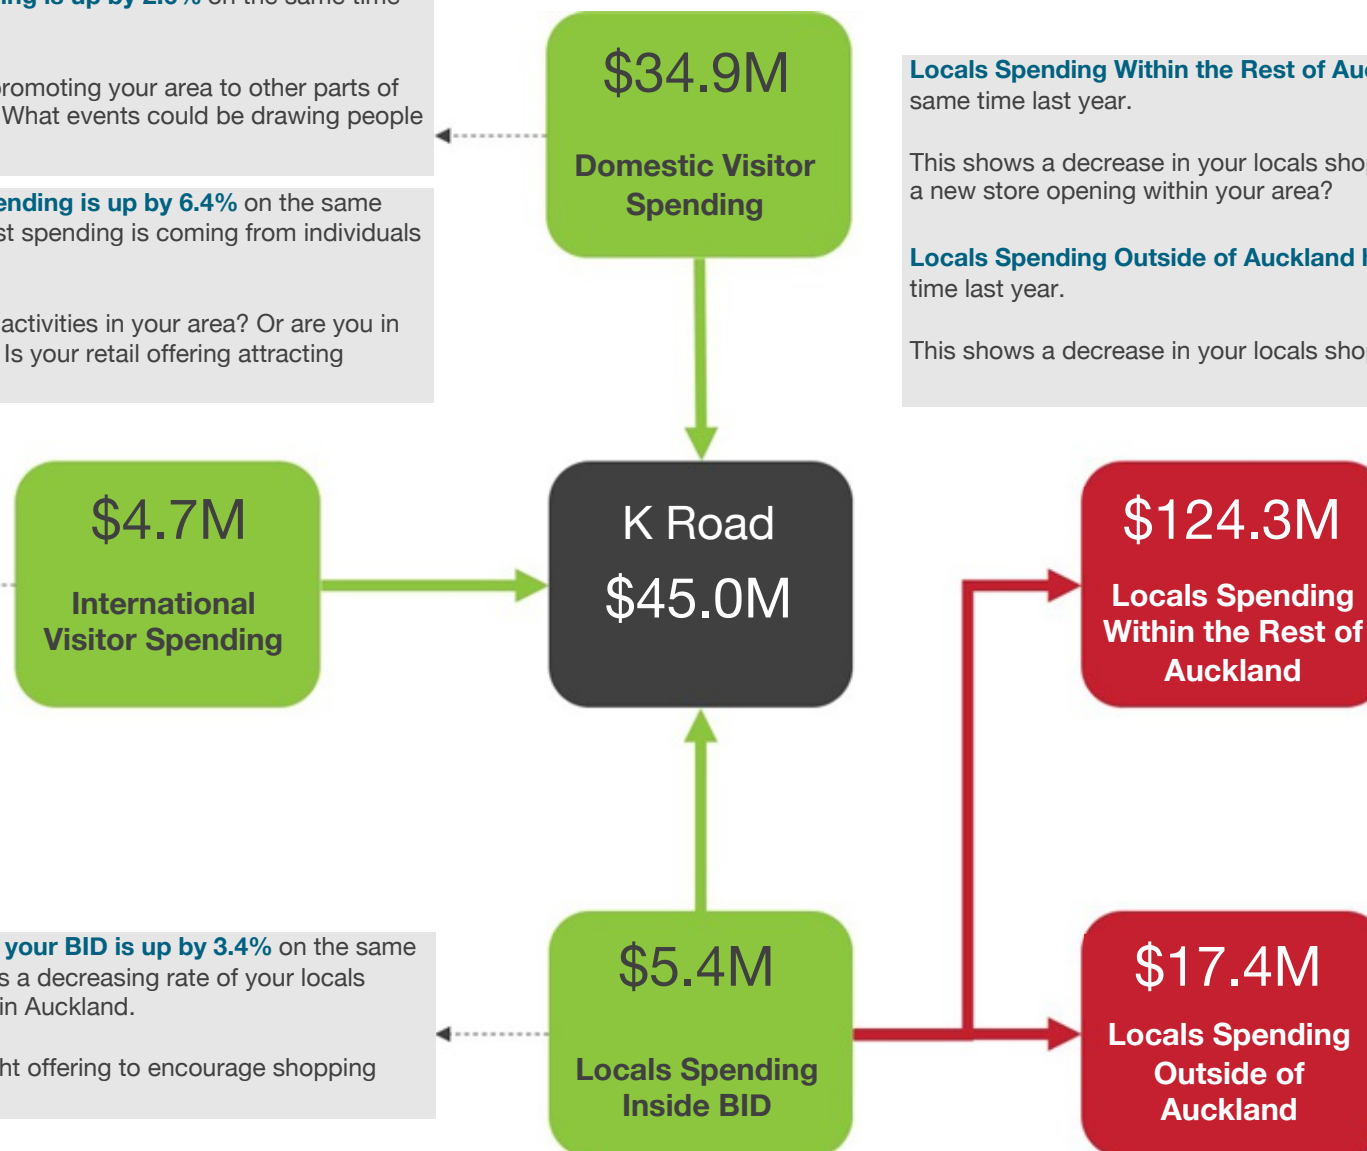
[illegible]ing is up by 2.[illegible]% on the same time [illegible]

promoting your area to other parts of What events could be drawing people

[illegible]ending is up by 6.4% on the same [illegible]st spending is coming from individuals

activities in your area? Or are you in Is your retail offering attracting

$34.9M

Domestic Visitor Spending

Locals Spending Within the Rest of Au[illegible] same time last year.

This shows a decrease in your locals sho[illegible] a new store opening within your area?

Locals Spending Outside of Auckland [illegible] time last year.

This shows a decrease in your locals sho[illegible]

$4.7M

International Visitor Spending

K Road

$45.0M

$124.3M

Locals Spending Within the Rest of Auckland

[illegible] your BID is up by 3.4% on the same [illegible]s a decreasing rate of your locals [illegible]in Auckland.

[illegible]ht offering to encourage shopping

$5.4M

Locals Spending Inside BID

$17.4M

Locals Spending Outside of Auckland